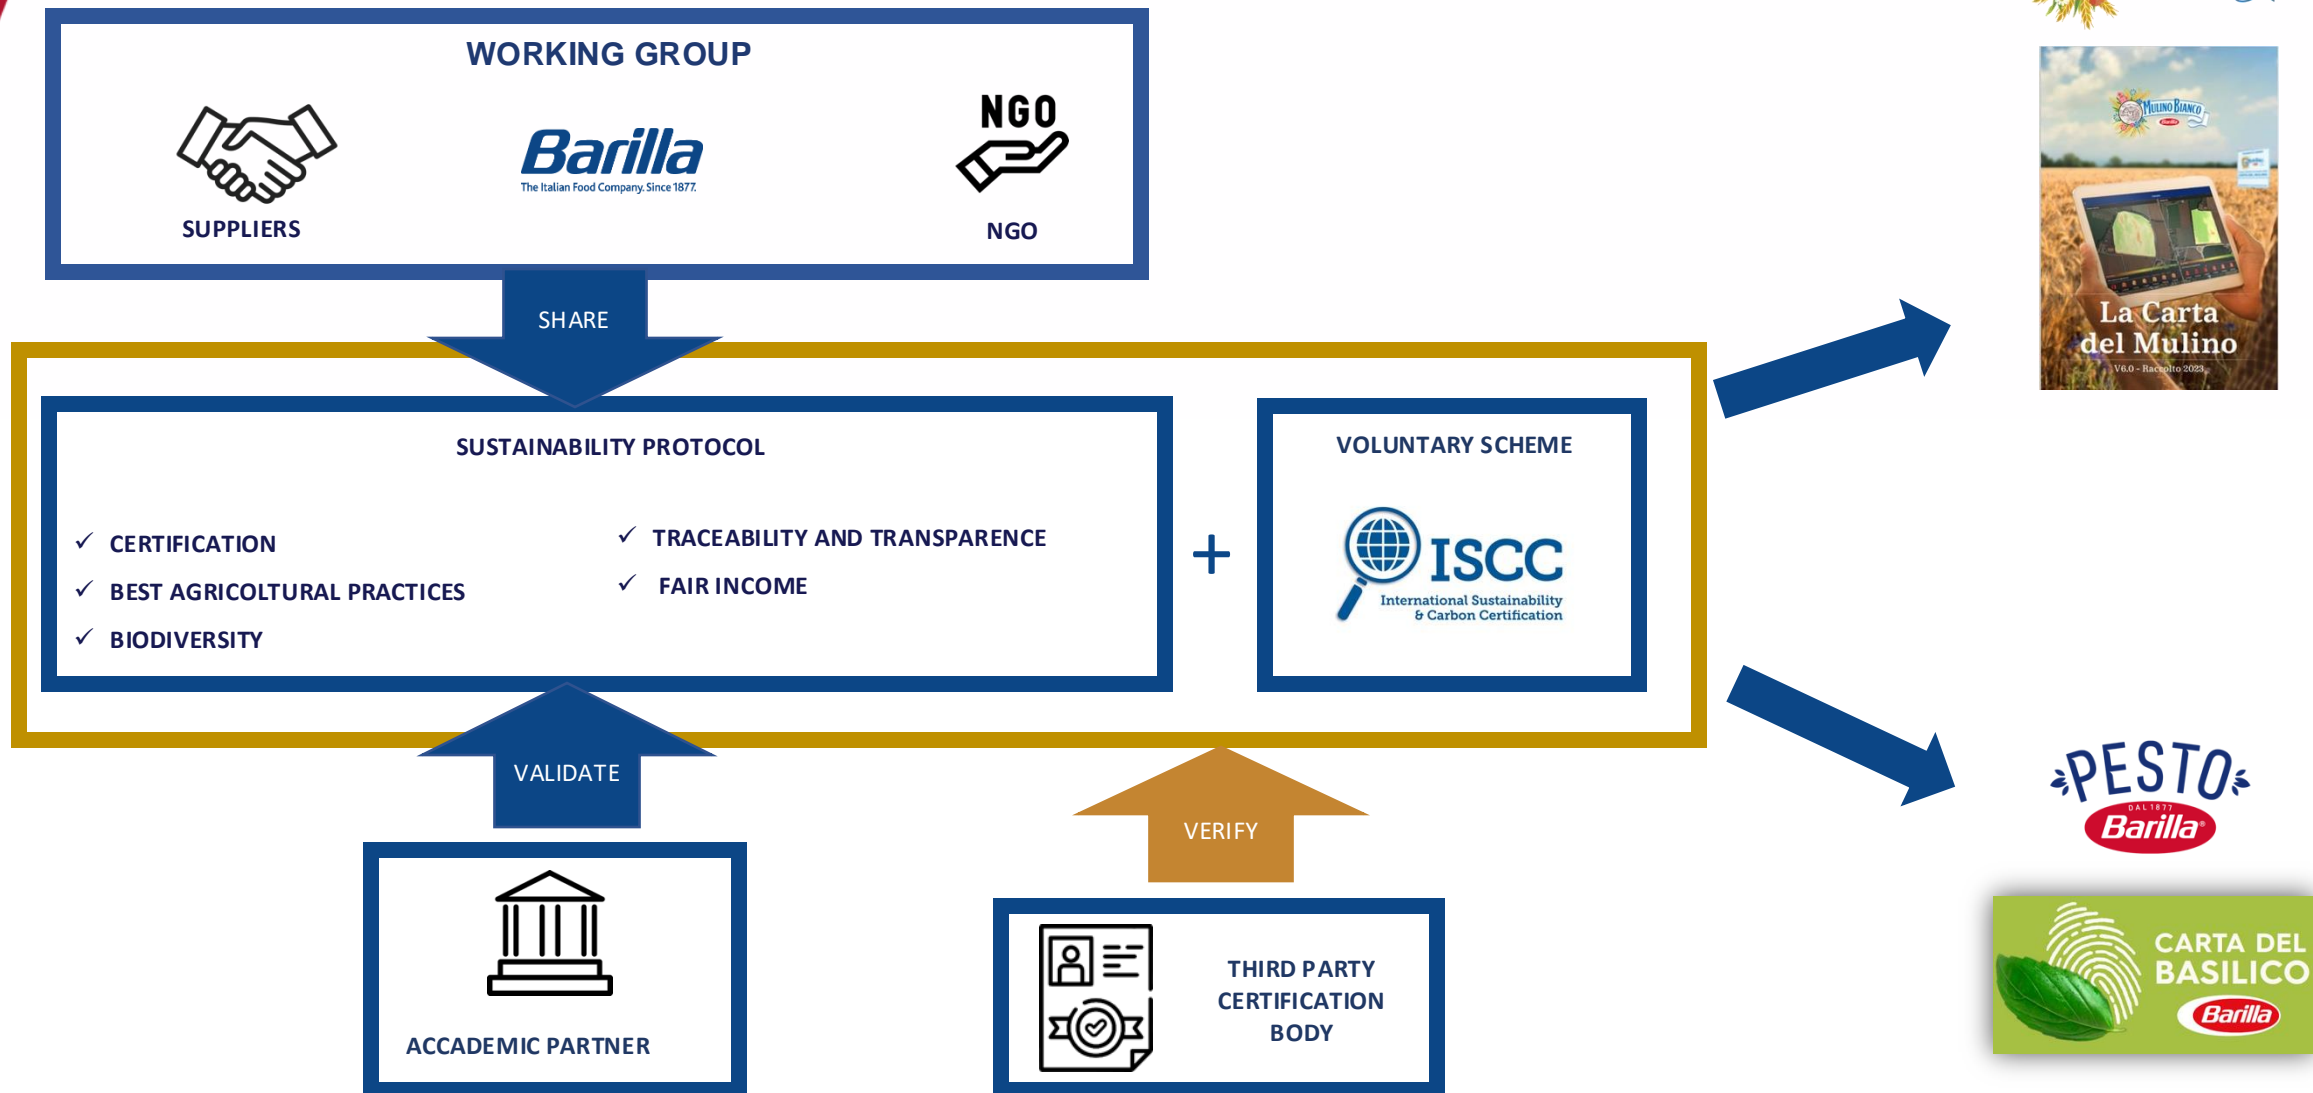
WORKING GROUP

SUPPLIERS

Barilla
The Italian Food Company. Since 1877.

NGO

NGO

SHARE

SUSTAINABILITY PROTOCOL

✓ CERTIFICATION
✓ BEST AGRICOLTURAL PRACTICES
✓ BIODIVERSITY

✓ TRACEABILITY AND TRANSPARENCE
✓ FAIR INCOME

+

VOLUNTARY SCHEME

ISCC
International Sustainability & Carbon Certification

VALIDATE

ACCADEMIC PARTNER

VERIFY

THIRD PARTY CERTIFICATION BODY

Mulino Bianco
La Carta del Mulino
V6.0 - Raccolto 2023

PESTO
DAL 1877
Barilla

CARTA DEL BASILICO
Barilla